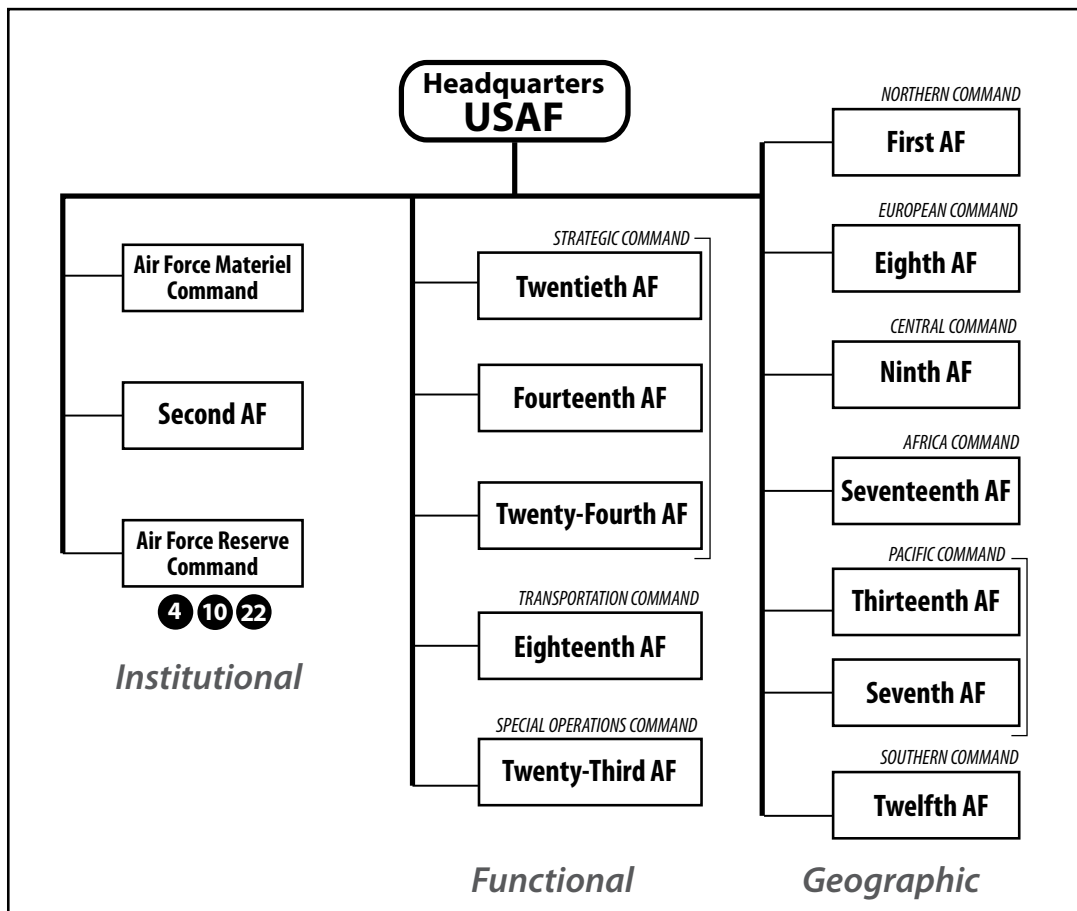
Headquarters
USAF

Air Force Materiel Command

Second AF

Air Force Reserve Command

4 10 22

Institutional

STRATEGIC COMMAND

Twentieth AF

Fourteenth AF

Twenty-Fourth AF

TRANSPORTATION COMMAND

Eighteenth AF

SPECIAL OPERATIONS COMMAND

Twenty-Third AF

Functional

NORTHERN COMMAND

First AF

EUROPEAN COMMAND

Eighth AF

CENTRAL COMMAND

Ninth AF

AFRICA COMMAND

Seventeenth AF

PACIFIC COMMAND

Thirteenth AF

Seventh AF

SOUTHERN COMMAND

Twelfth AF

Geographic